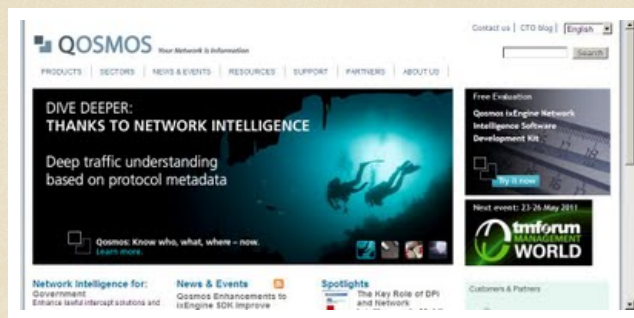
QOSMOS Your Network is Information

Contact us | CTO blog | English

Search

PRODUCTS | SECTORS | NEWS & EVENTS | RESOURCES | SUPPORT | PARTNERS | ABOUT US

DIVE DEEPER:
THANKS TO NETWORK INTELLIGENCE

Deep traffic understanding based on protocol metadata

Qosmos: Know who, what, where – now. Learn more.

Free Evaluation
Qosmos ixEngine Network Intelligence Software Development Kit

Try it now

Next event: 23-26 May 2011

tmforum MANAGEMENT WORLD

Network Intelligence for:
Government
Enhance lawful intercept solutions and

News & Events
Qosmos Enhancements to ixEngine SDK Improve

Spotlights
The Key Role of DPI and Network

Customers & Partners